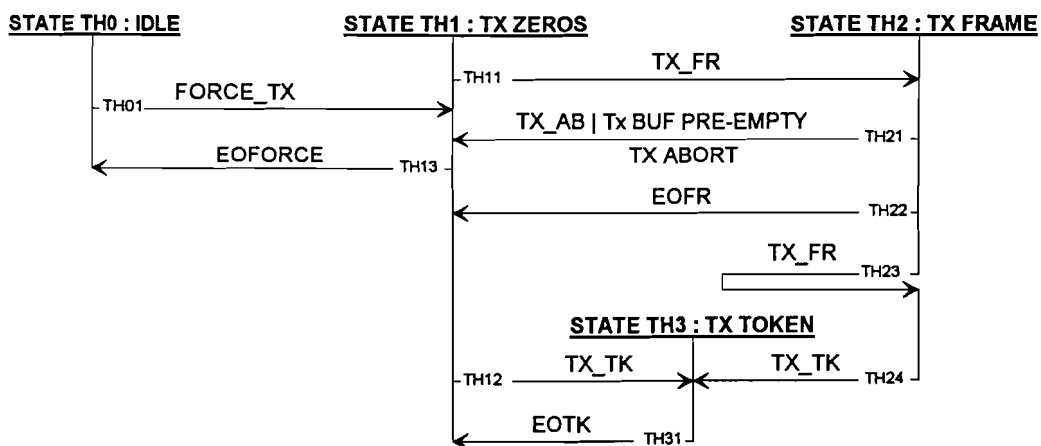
STATE TH0 : IDLE

STATE TH1 : TX ZEROS

STATE TH2 : TX FRAME

TH11

TX_FR

TH01

FORCE_TX

TX_AB | Tx BUF PRE-EMPTY

TH21

TX ABORT

EOFORCE

TH13

EOFR

TH22

TX_FR

TH23

STATE TH3 : TX TOKEN

TH12

TX_TK

TX_TK

TH24

EOTK

TH31